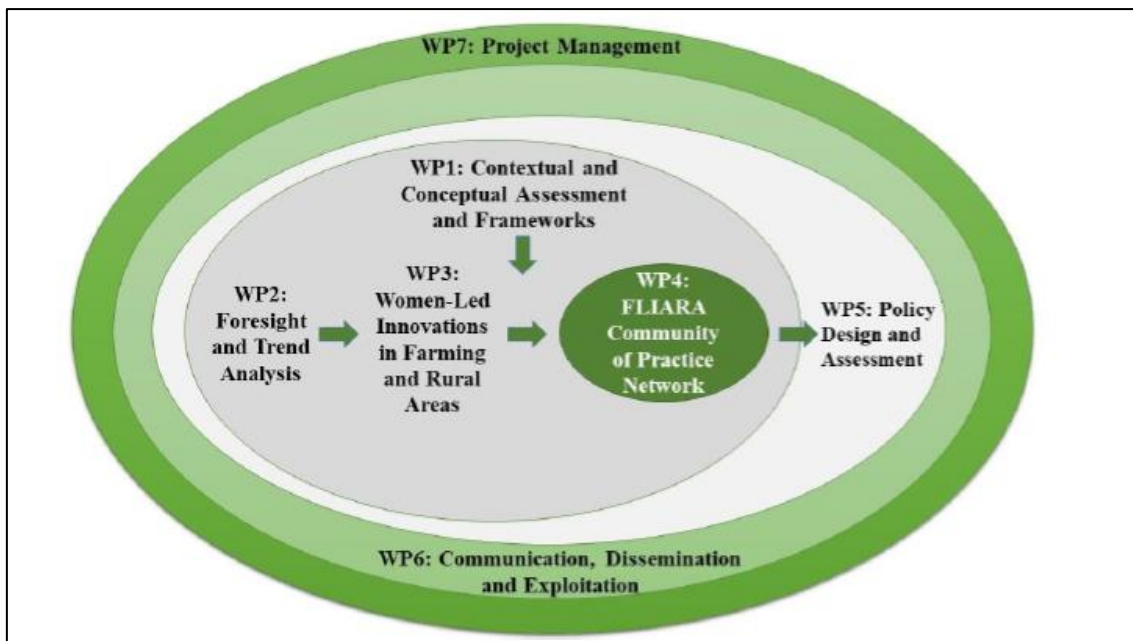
WP7: Project Management

WP1: Contextual and Conceptual Assessment and Frameworks

WP2: Foresight and Trend Analysis

WP3: Women-Led Innovations in Farming and Rural Areas

WP4: FLIARA Community of Practice Network

WP5: Policy Design and Assessment

WP6: Communication, Dissemination and Exploitation